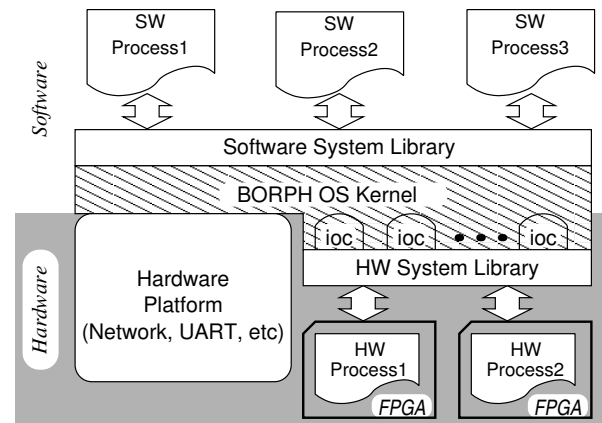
SW Process1

SW Process2

SW Process3

Software

Software System Library

BORPH OS Kernel

ioc

ioc

ioc

Hardware

Hardware Platform (Network, UART, etc)

HW System Library

HW Process1

FPGA

HW Process2

FPGA